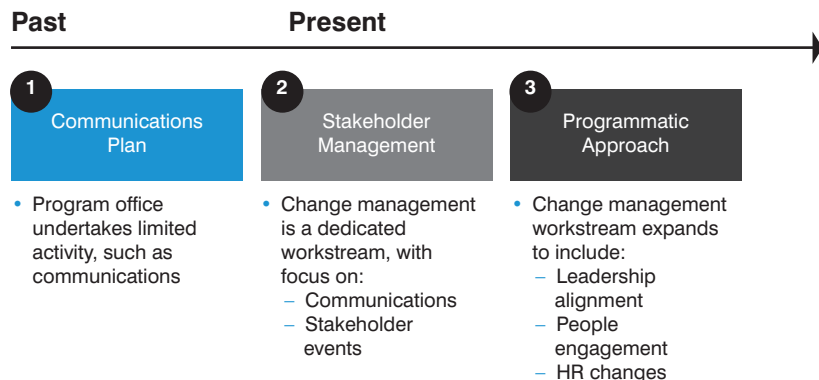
Past

Present

1

Communications Plan

- Program office undertakes limited activity, such as communications

2

Stakeholder Management

- Change management is a dedicated workstream, with focus on:
  - Communications
  - Stakeholder events

3

Programmatic Approach

- Change management workstream expands to include:
  - Leadership alignment
  - People engagement
  - HR changes